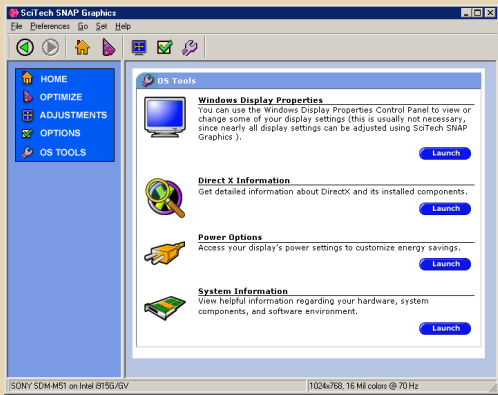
SciTech SNAP Graphics

File Preferences Go Set Help

HOME
OPTIMIZE
ADJUSTMENTS
OPTIONS
OS TOOLS

OS Tools

Windows Display Properties
You can use the Windows Display Properties Control Panel to view or change some of your display settings (this is usually not necessary, since nearly all display settings can be adjusted using SciTech SNAP Graphics ).
Launch

Direct X Information
Get detailed information about DirectX and its installed components.
Launch

Power Options
Access your display's power settings to customize energy savings.
Launch

System Information
View helpful information regarding your hardware, system components, and software environment.
Launch

SONY SDM-M51 on Intel i915G/GV
1024x768, 16 Mil colors @ 70 Hz